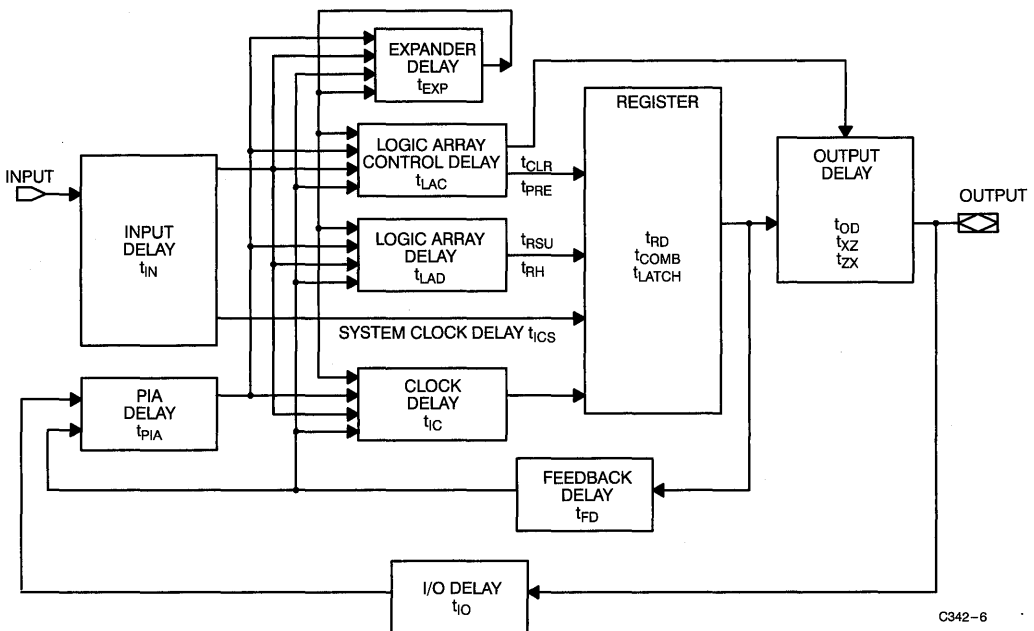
EXPANDER DELAY $t_{EXP}$

REGISTER

LOGIC ARRAY CONTROL DELAY $t_{LAC}$

$t_{CLR}$
$t_{PRE}$

OUTPUT DELAY

INPUT

INPUT DELAY $t_{IN}$

LOGIC ARRAY DELAY $t_{LAD}$

$t_{RSU}$
$t_{RH}$

$t_{RD}$
$t_{COMB}$
$t_{LATCH}$

$t_{OD}$
$t_{XZ}$
$t_{ZX}$

OUTPUT

SYSTEM CLOCK DELAY $t_{ICS}$

PIA DELAY $t_{PIA}$

CLOCK DELAY $t_{IC}$

FEEDBACK DELAY $t_{FD}$

I/O DELAY $t_{IO}$

C342–6